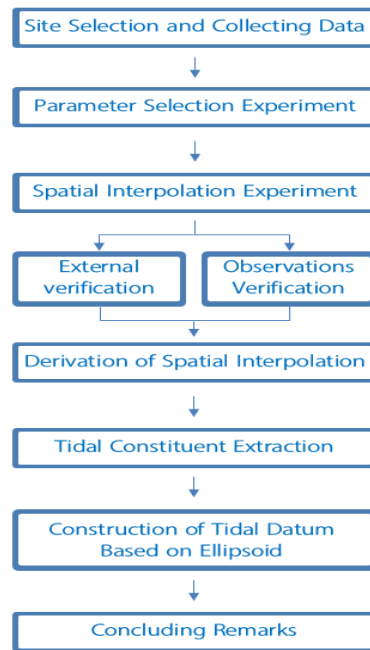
Site Selection and Collecting Data

Parameter Selection Experiment

Spatial Interpolation Experiment

External verification

Observations Verification

Derivation of Spatial Interpolation

Tidal Constituent Extraction

Construction of Tidal Datum Based on Ellipsoid

Concluding Remarks